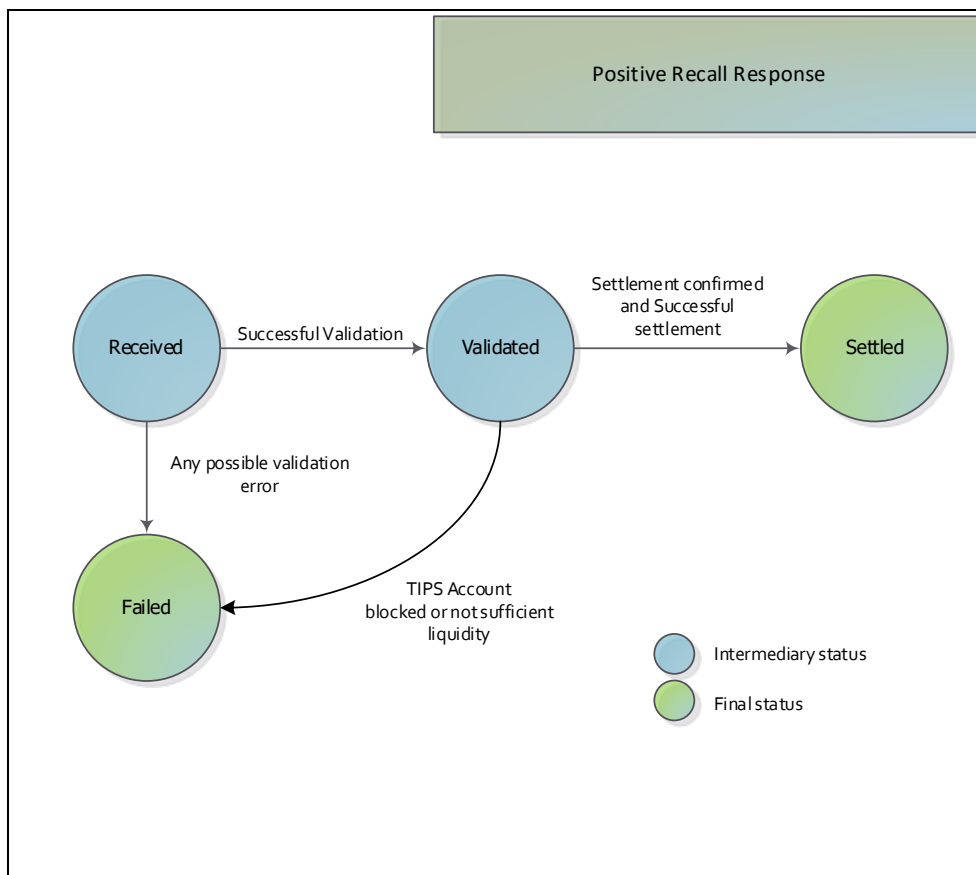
Positive Recall Response

Received

Successful Validation

Validated

Settlement confirmed and Successful settlement

Settled

Any possible validation error

Failed

TIPS Account blocked or not sufficient liquidity

Intermediary status

Final status